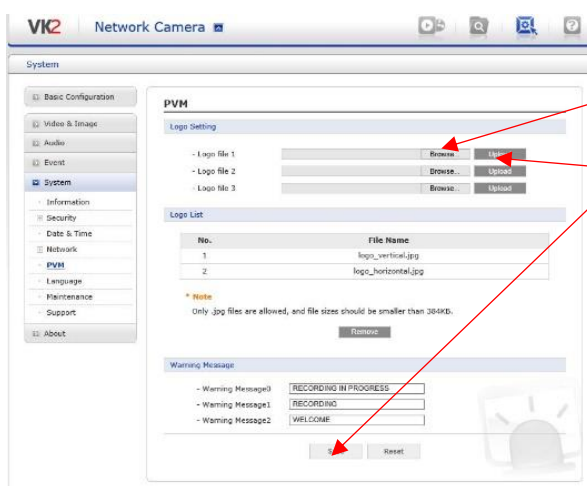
VK2 Network Camera

System

Basic Configuration
Video & Image
Audio
Event
System
Information
Security
Date & Time
Network
PVM
Language
Maintenance
Support
About

PVM

Logo Setting

- Logo file 1 Browse... Upload
- Logo file 2 Browse... Upload
- Logo file 3 Browse... Upload

Logo List

| No. | File Name |
|---|---|
| 1 | logo_vertical.jpg |
| 2 | logo_horizontal.jpg |

* Note
Only .jpg files are allowed, and file sizes should be smaller than 384KB.

Remove

Warning Message

- Warning Message0 RECORDING IN PROGRESS
- Warning Message1 RECORDING
- Warning Message2 WELCOME

S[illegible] Reset